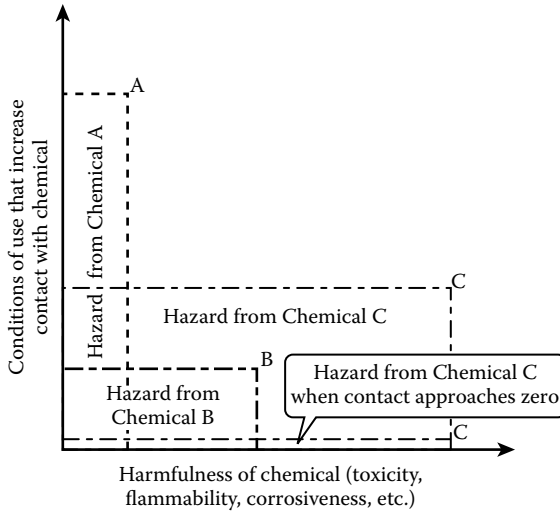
Conditions of use that increase contact with chemical

A

Hazard from Chemical A

C

Hazard from Chemical C

B

Hazard from Chemical B

Hazard from Chemical C when contact approaches zero

C

Harmfulness of chemical (toxicity, flammability, corrosiveness, etc.)